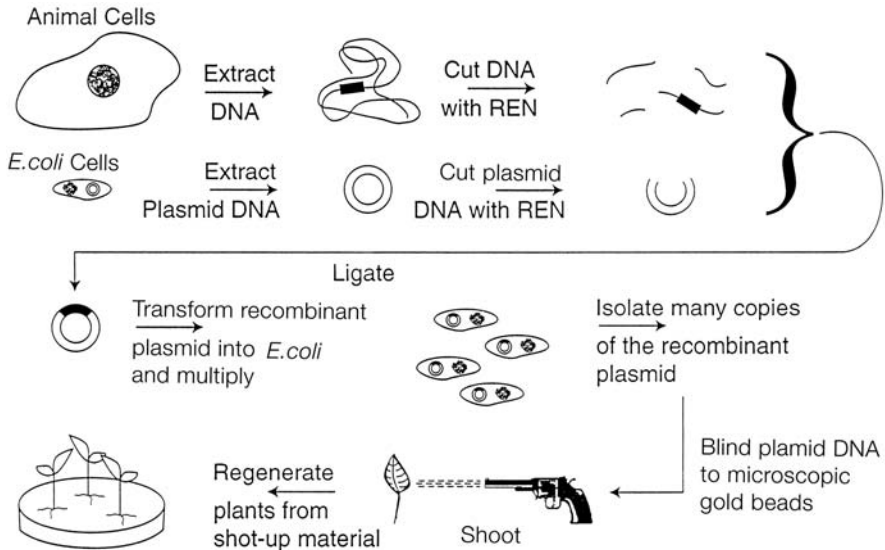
Animal Cells

Extract DNA

Cut DNA with REN

E.coli Cells

Extract Plasmid DNA

Cut plasmid DNA with REN

Ligate

Transform recombinant plasmid into E.coli and multiply

Isolate many copies of the recombinant plasmid

Blind plamid DNA to microscopic gold beads

Shoot

Regenerate plants from shot-up material